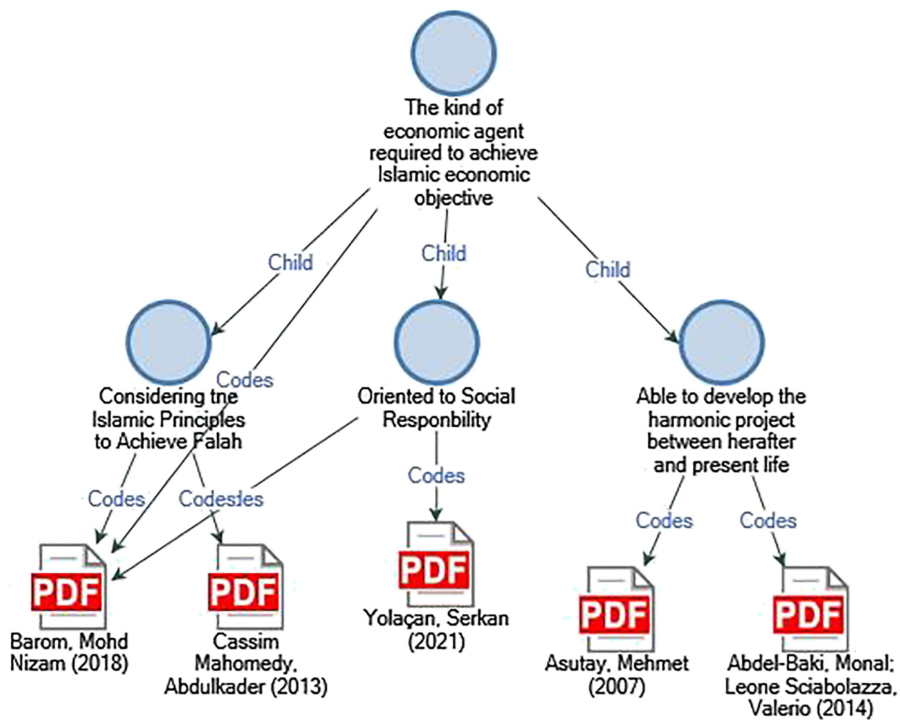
The kind of economic agent required to achieve Islamic economic objective

Child

Child

Child

Codes

Considering the Islamic Principles to Achieve Falah

Oriented to Social Responbility

Able to develop the harmonic project between herafter and present life

Codes

Codes

Codes

Codes

Codes

PDF

Barom, Mohd Nizam (2018)

PDF

Cassim Mahomedy, Abdulkader (2013)

PDF

Yolaçan, Serkan (2021)

PDF

Asutay, Mehmet (2007)

PDF

Abdel-Baki, Monal; Leone Sciabolazza, Valerio (2014)